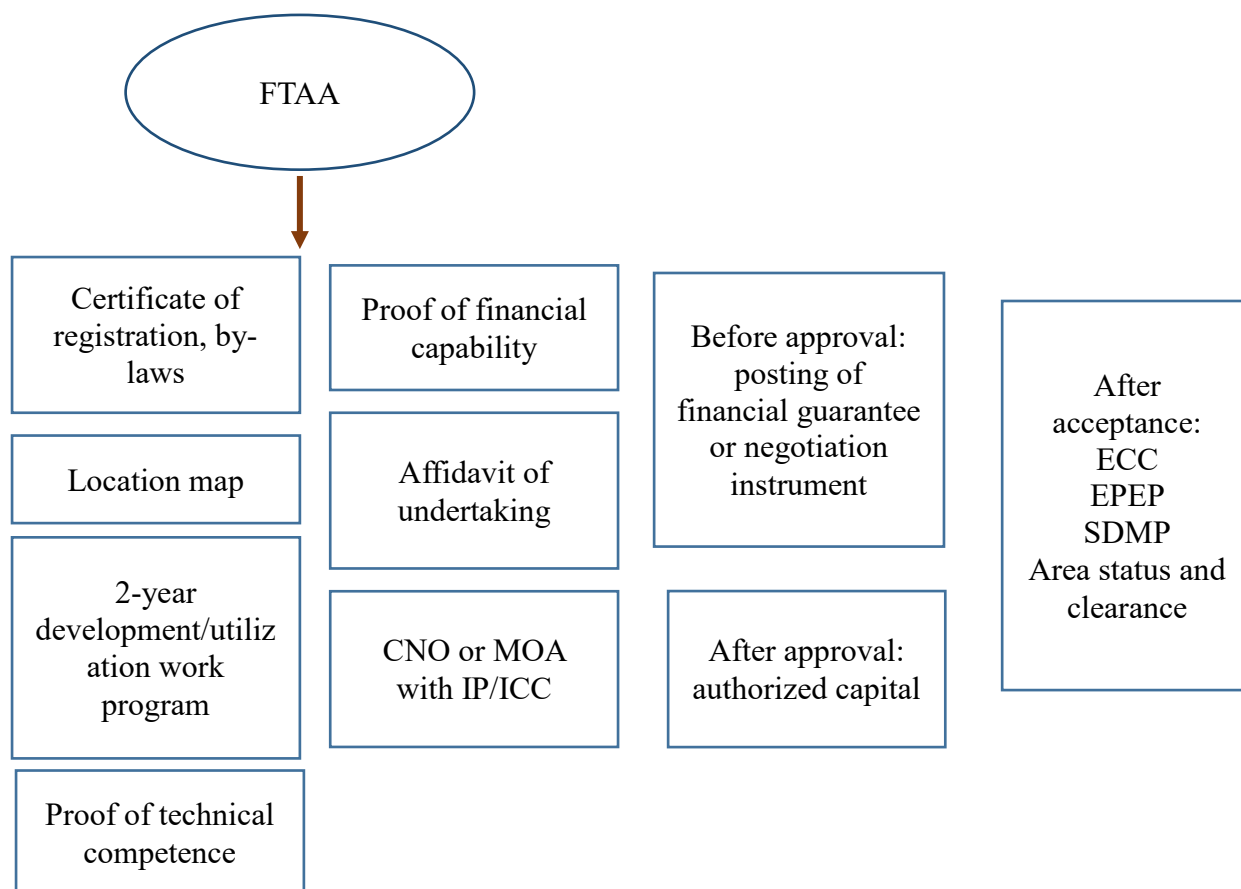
FTAA

Certificate of registration, by-laws

Location map

2-year development/utilization work program

Proof of technical competence

Proof of financial capability

Affidavit of undertaking

CNO or MOA with IP/ICC

Before approval: posting of financial guarantee or negotiation instrument

After approval: authorized capital

After acceptance:
ECC
EPEP
SDMP
Area status and clearance